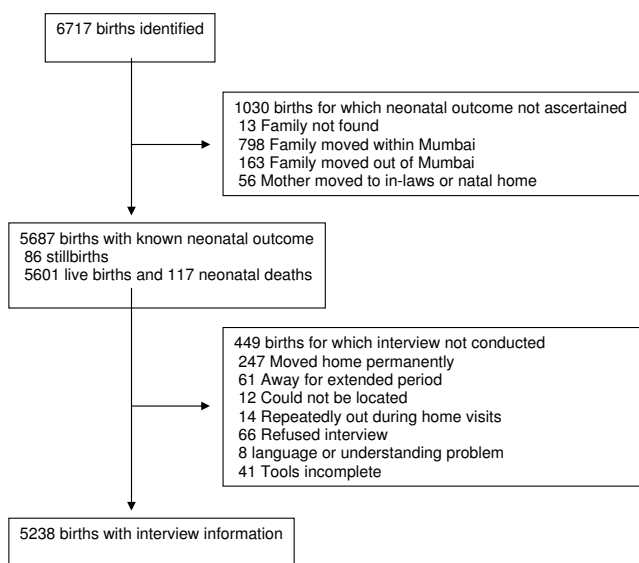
6717 births identified

1030 births for which neonatal outcome not ascertained
13 Family not found
798 Family moved within Mumbai
163 Family moved out of Mumbai
56 Mother moved to in-laws or natal home

5687 births with known neonatal outcome
86 stillbirths
5601 live births and 117 neonatal deaths

449 births for which interview not conducted
247 Moved home permanently
61 Away for extended period
12 Could not be located
14 Repeatedly out during home visits
66 Refused interview
8 language or understanding problem
41 Tools incomplete

5238 births with interview information